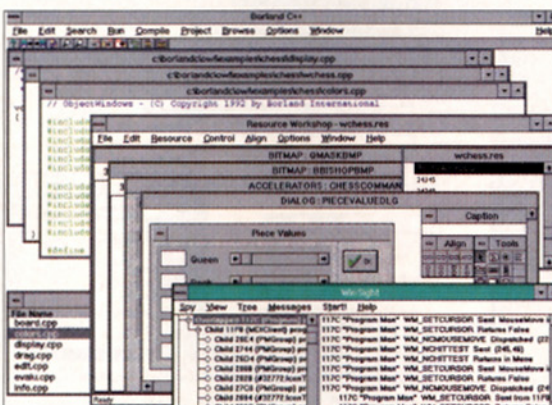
Borland C++

File Edit Search Run Compile Project Browse Options Window Help

c:\borlandc\owl\examples\chess\display.cpp

c:\borlandc\owl\examples\chess\wchess.cpp

c:\borlandc\owl\examples\chess\colors.cpp

// ObjectWindows - (C) Copyright 1992 by Borland International

#include
#include
#include
#include
#include
#include
#include

#define

Resource Workshop - wchess.res

File Edit Resource Control Align Options Window Help

BITMAP : BMASKBMP

BITMAP : BBISHOPBMP

ACCELERATORS : CHESSCOMMAN

DIALOG : PIECEVALUEDLG

wchess.res

24/45

24/45

Caption

Align

Tools

Piece Values

Queen

OK

File Name
board.cpp
display.cpp
drag.cpp
edit.cpp
evalu.cpp
info.cpp

Ready

WinSight

Spy View Tree Messages Start! Help

Child 1178 (MDIClient)
Child 2BC4 (PMGroup)
Child 2A44 (PMGroup)
Child 2BD4 (PMGroup)
Child 2888 (PMGroup)
Child 2828 (#32772:Icon)
Child 2884 (#32772:Icon)

117C "Program Man" WM_SETCURSOR Sent MouseMove
117C "Program Man" WM_SETCURSOR Returns False
117C "Program Man" WM_NCMOUSEMOVE Dispatched
117C "Program Man" WM_NCHITTEST Sent (246, 46)
117C "Program Man" WM_NCHITTEST Returns In Menu
117C "Program Man" WM_SETCURSOR Sent MouseMove
117C "Program Man" WM_SETCURSOR Returns False
117C "Program Man" WM_NCMOUSEMOVE Dispatched
117C "Program Man" WM_NCHITTEST Sent (246, 46)
117C "Program Man" WM_NCHITTEST Returns In Menu
117C "Program Man" WM_SETCURSOR Sent from 117C